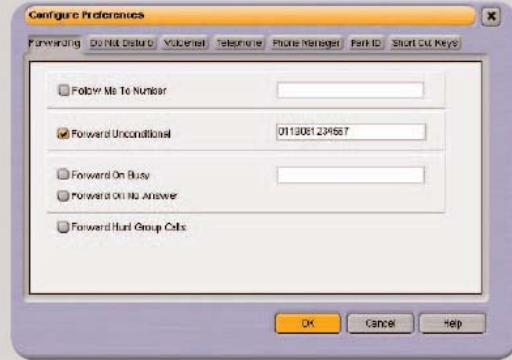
Configure Preferences

Forwarding | Do Not Disturb | Voicemail | Telephone | Phone Manager | Park ID | Short Cut Keys

Follow Me To Number

Forward Unconditional 01130812 34567

Forward On Busy

Forward On No Answer

Forward Hunt Group Calls

OK | Cancel | Help